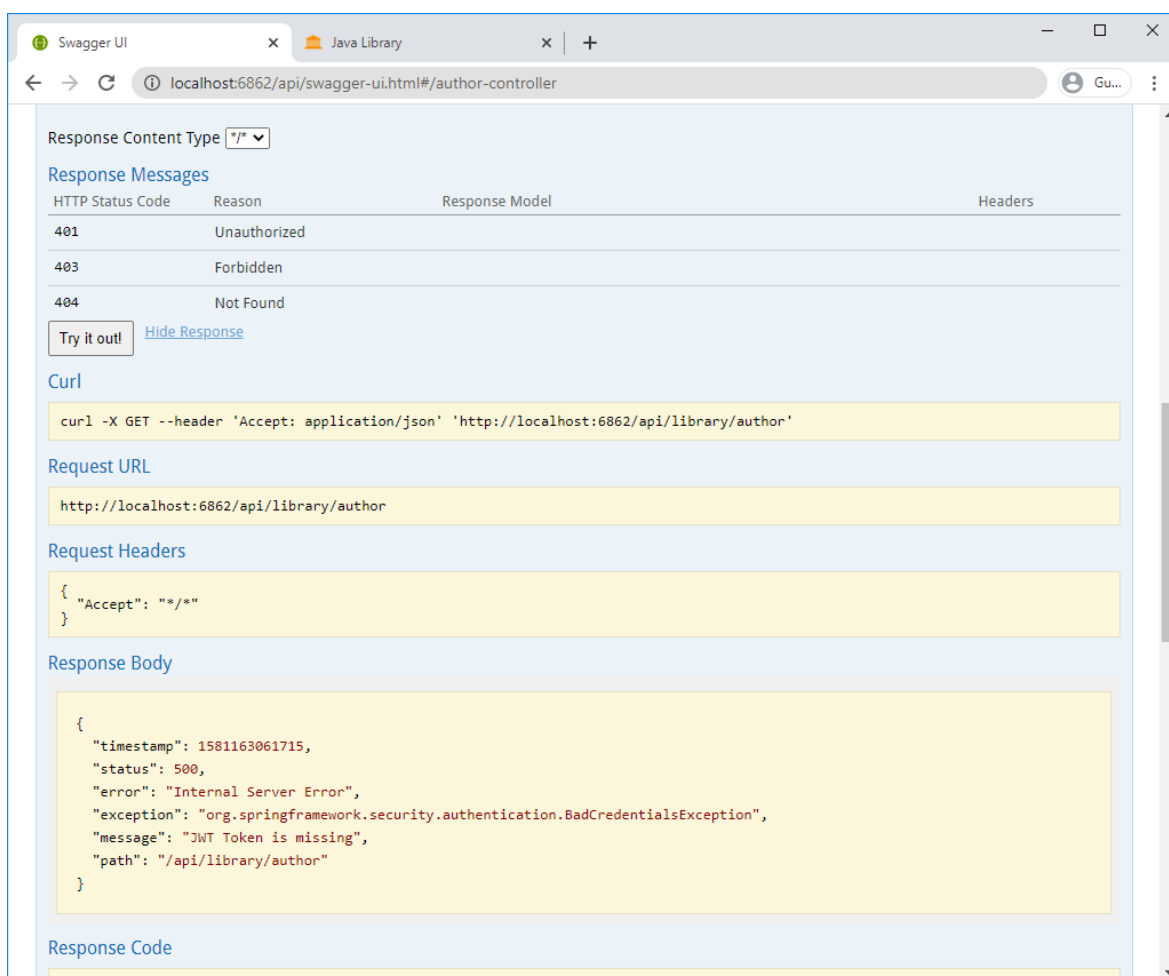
Swagger UI ×
Java Library ×
+

localhost:6862/api/swagger-ui.html#/author-controller
Gu...

Response Content Type */*

Response Messages

| HTTP Status Code | Reason | Response Model | Headers |
|---|---|---|---|
| 401 | Unauthorized | | |
| 403 | Forbidden | | |
| 404 | Not Found | | |

Try it out! Hide Response

Curl

curl -X GET --header 'Accept: application/json' 'http://localhost:6862/api/library/author'

Request URL

http://localhost:6862/api/library/author

Request Headers

{
"Accept": "*/*"
}

Response Body

{
"timestamp": 1581163061715,
"status": 500,
"error": "Internal Server Error",
"exception": "org.springframework.security.authentication.BadCredentialsException",
"message": "JWT Token is missing",
"path": "/api/library/author"
}

Response Code